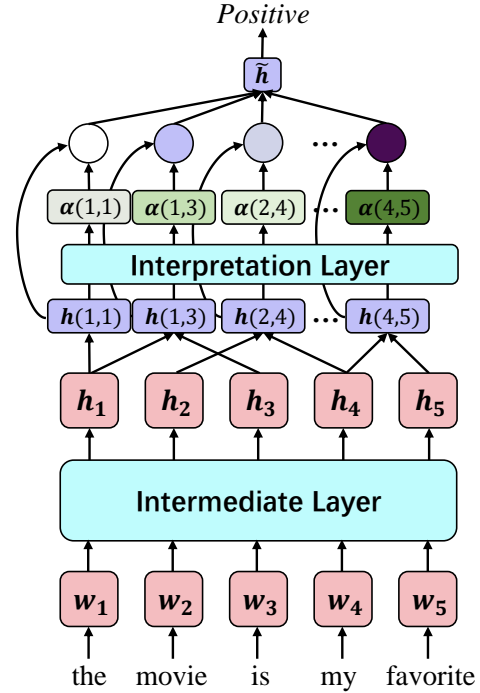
Positive

$\tilde{h}$

…

$\alpha(1,1)$ $\alpha(1,3)$ $\alpha(2,4)$ … $\alpha(4,5)$

Interpretation Layer

$h(1,1)$ $h(1,3)$ $h(2,4)$ … $h(4,5)$

$h_1$ $h_2$ $h_3$ $h_4$ $h_5$

Intermediate Layer

$w_1$ $w_2$ $w_3$ $w_4$ $w_5$

the movie is my favorite